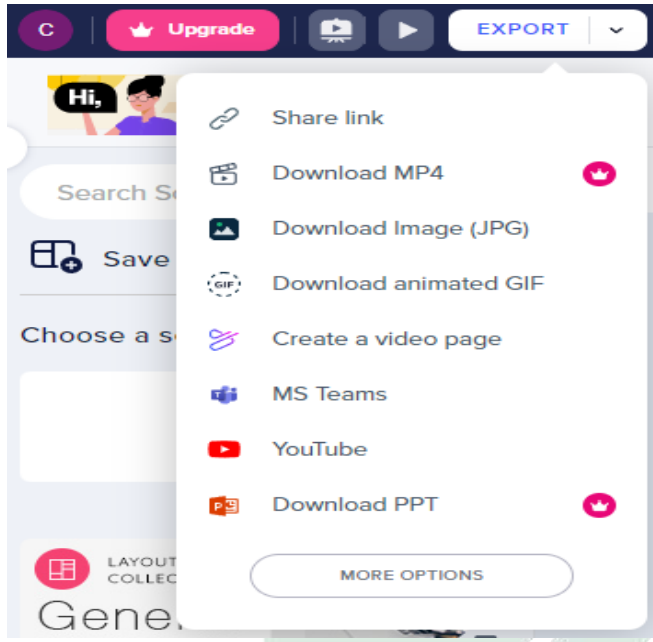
C
Upgrade
EXPORT

Hi,

Search S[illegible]

Save

Choose a s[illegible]

LAYOUT
COLLEC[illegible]
Gene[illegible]

Share link
Download MP4
Download Image (JPG)
GIF
Download animated GIF
Create a video page
MS Teams
YouTube
Download PPT
MORE OPTIONS